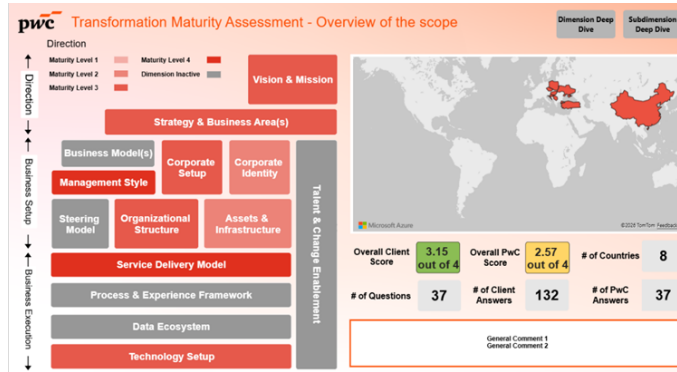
pwc Transformation Maturity Assessment - Overview of the scope

Dimension Deep Dive

Subdimension Deep Dive

Direction

Maturity Level 1
Maturity Level 2
Maturity Level 3
Maturity Level 4
Dimension Inactive

Direction

Business Setup

Business Execution

Vision & Mission

Strategy & Business Area(s)

Business Model(s)

Corporate Setup

Corporate Identity

Management Style

Steering Model

Organizational Structure

Assets & Infrastructure

Talent & Change Enablement

Service Delivery Model

Process & Experience Framework

Data Ecosystem

Technology Setup

Microsoft Azure

©2024 TomTom Feedback

| Overall Client Score | 3.15 out of 4 | Overall PwC Score | 2.57 out of 4 | # of Countries | 8 |
|---|---|---|---|---|---|
| # of Questions | 37 | # of Client Answers | 132 | # of PwC Answers | 37 |

General Comment 1
General Comment 2